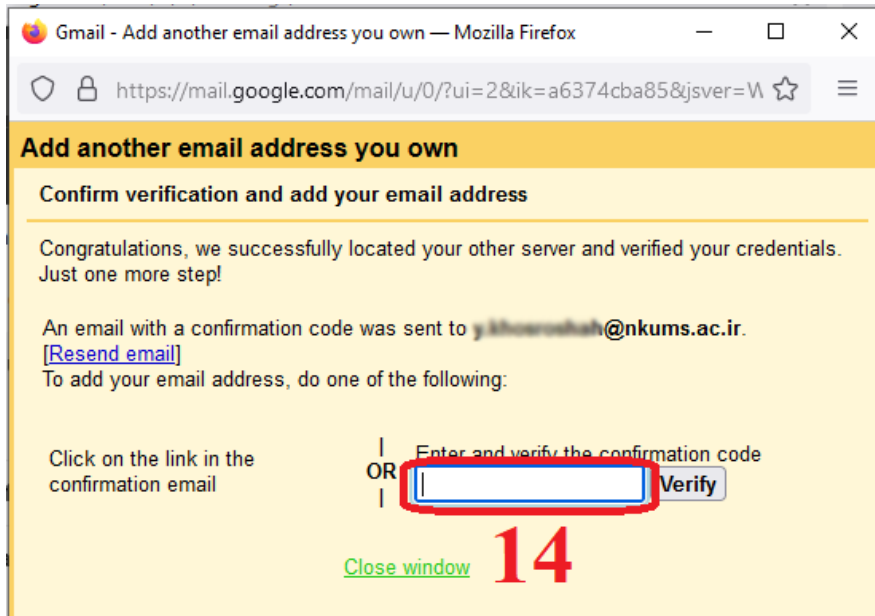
Gmail - Add another email address you own — Mozilla Firefox

https://mail.google.com/mail/u/0/?ui=2&ik=a6374cba85&jsver=W

Add another email address you own

Confirm verification and add your email address

Congratulations, we successfully located your other server and verified your credentials. Just one more step!

An email with a confirmation code was sent to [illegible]@nkums.ac.ir. [Resend email]
To add your email address, do one of the following:

Click on the link in the confirmation email

|
OR
|

Enter and verify the confirmation code

Verify

Close window

14